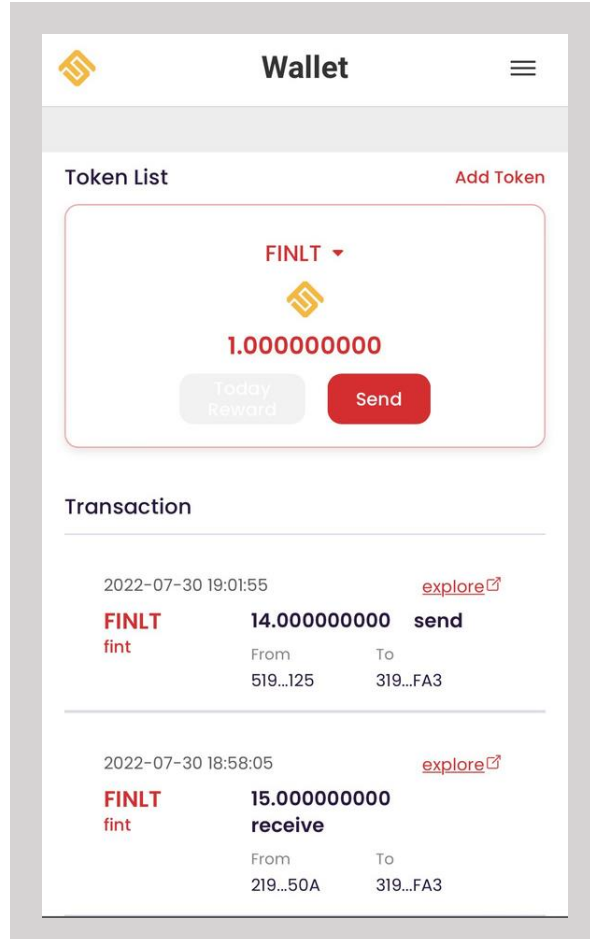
Wallet

Token List

Add Token

FINLT ▾

1.000000000

Today Reward

Send

Transaction

2022-07-30 19:01:55

explore

FINLT
fint

14.000000000 send

From
519...125

To
319...FA3

2022-07-30 18:58:05

explore

FINLT
fint

15.000000000 receive

From
219...50A

To
319...FA3